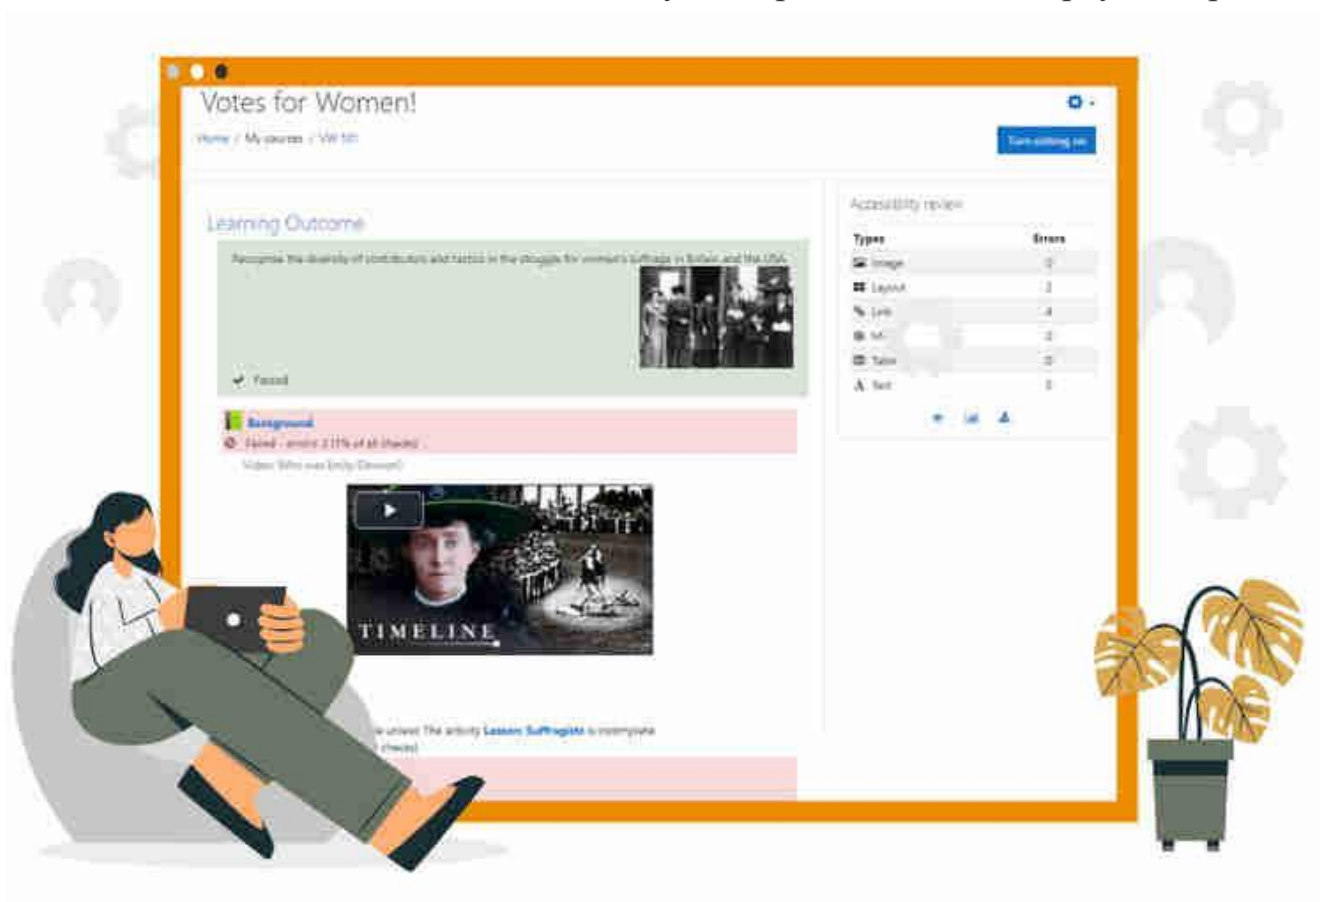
Votes for Women!

Home / My courses / VW 101

Turn editing on

Learning Outcome

Recognise the diversity of contributors and tactics in the struggle for women's suffrage in Britain and the USA.

Passed

Background

Failed - errors: 2 (1% of all checks)

Video: Who was Emily Davison?

TIMELINE

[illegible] unless: The activity Lesson: Suffragists is incomplete

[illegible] checks)

Accessibility review

| Types | Errors |
|---|---|
| Image | 0 |
| Layout | 2 |
| Link | 4 |
| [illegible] | 0 |
| Table | 0 |
| Text | 0 |